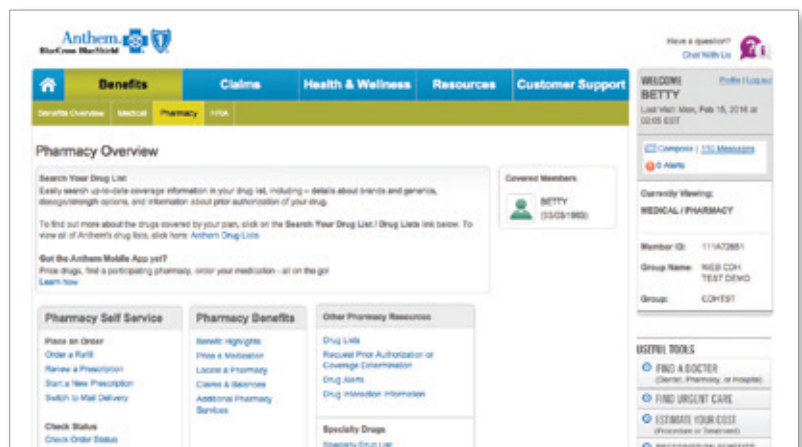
Anthem. BlueCross BlueShield

Have a question? Chat With Us

Benefits | Claims | Health & Wellness | Resources | Customer Support

Benefits Overview | Medical | Pharmacy | HRA

WELCOME BETTY
Profile | Logout
Last Visit: Mon, Feb 15, 2016 at 02:05 EST

Compose | 110 Messages
0 Alerts

Currently Viewing:
MEDICAL / PHARMACY

Member ID: 111A72851
Group Name: WEB CDH TEST DEMO
Group: CDHTST

Pharmacy Overview

Search Your Drug List
Easily search up-to-date coverage information in your drug list, including – details about brands and generics, dosage/strength options, and information about prior authorization of your drug.

To find out more about the drugs covered by your plan, click on the Search Your Drug List / Drug Lists link below. To view all of Anthem's drug lists, click here: Anthem Drug Lists

Got the Anthem Mobile App yet?
Price drugs, find a participating pharmacy, order your medication - all on the go!
Learn how

Covered Members
BETTY
(03/05/1960)

Pharmacy Self Service
Place an Order
Order a Refill
Renew a Prescription
Start a New Prescription
Switch to Mail Delivery

Check Status
Check Order Status

Pharmacy Benefits
Benefit Highlights
Price a Medication
Locate a Pharmacy
Claims & Balances
Additional Pharmacy Services

Other Pharmacy Resources
Drug Lists
Request Prior Authorization or Coverage Determination
Drug Alerts
Drug Interaction Information

Specialty Drugs
Specialty Drug List

USEFUL TOOLS
FIND A DOCTOR (Dentist, Pharmacy, or Hospital)
FIND URGENT CARE
ESTIMATE YOUR COST (Procedure or Treatment)
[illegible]